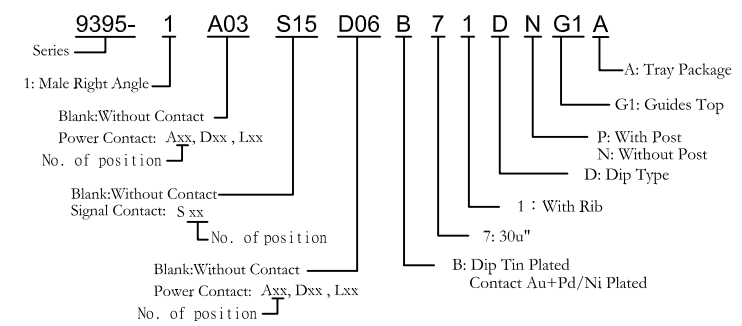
9395- 1 A03 S15 D06 B 7 1 D N G1 A

Series

1: Male Right Angle

Blank:Without Contact
Power Contact: Axx, Dxx , Lxx
No. of position

Blank:Without Contact
Signal Contact: S xx
No. of position

Blank:Without Contact
Power Contact: Axx, Dxx , Lxx
No. of position

A: Tray Package

G1: Guides Top

P: With Post
N: Without Post

D: Dip Type

1 : With Rib

7: 30u"

B: Dip Tin Plated
Contact Au+Pd/Ni Plated